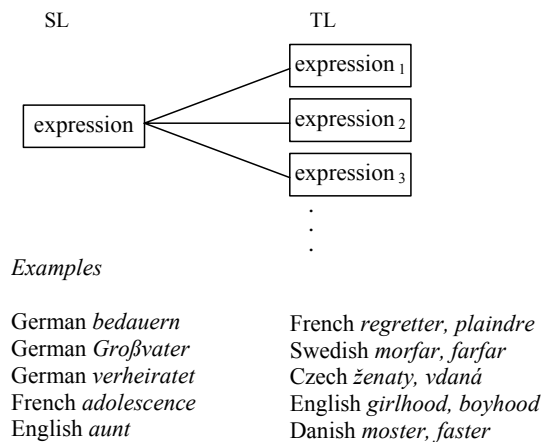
SL

TL

expression

expression $_1$

expression $_2$

expression $_3$

.
.
.

*Examples*

| | |
|---|---|
| German *bedauern* | French *regretter, plaindre* |
| German *Großvater* | Swedish *morfar, farfar* |
| German *verheiratet* | Czech *ženaty, vdaná* |
| French *adolescence* | English *girlhood, boyhood* |
| English *aunt* | Danish *moster, faster* |